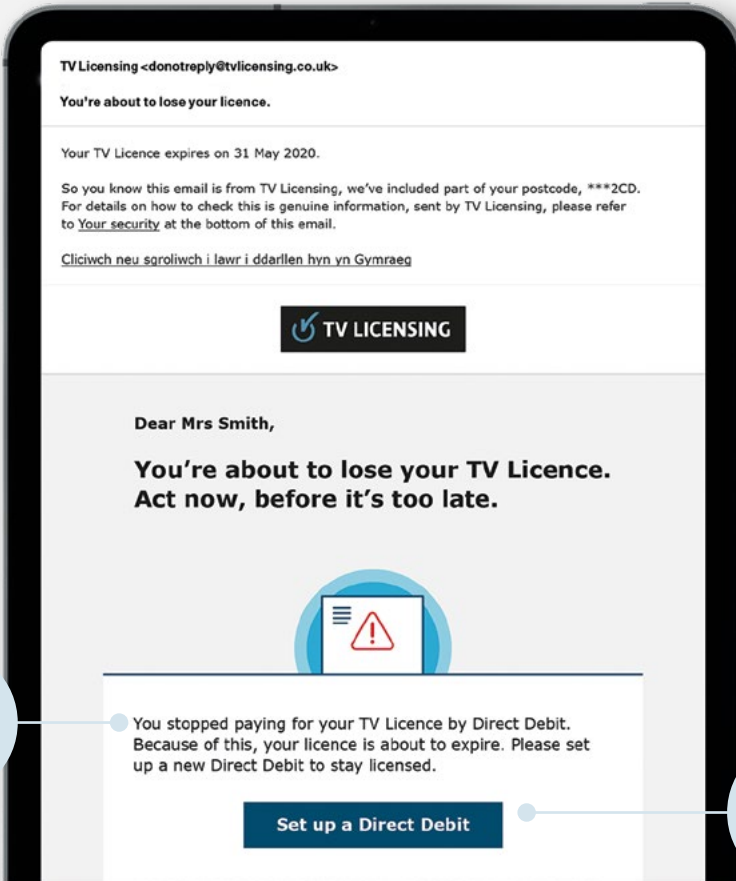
TV Licensing <donotreply@tvlicensing.co.uk>

You're about to lose your licence.

Your TV Licence expires on 31 May 2020.

So you know this email is from TV Licensing, we've included part of your postcode, ***2CD. For details on how to check this is genuine information, sent by TV Licensing, please refer to Your security at the bottom of this email.

Cliciwch neu sgroliwch i lawr i ddarllen hyn yn Gymraeg

TV LICENSING

Dear Mrs Smith,

You're about to lose your TV Licence. Act now, before it's too late.

You stopped paying for your TV Licence by Direct Debit. Because of this, your licence is about to expire. Please set up a new Direct Debit to stay licensed.

Set up a Direct Debit